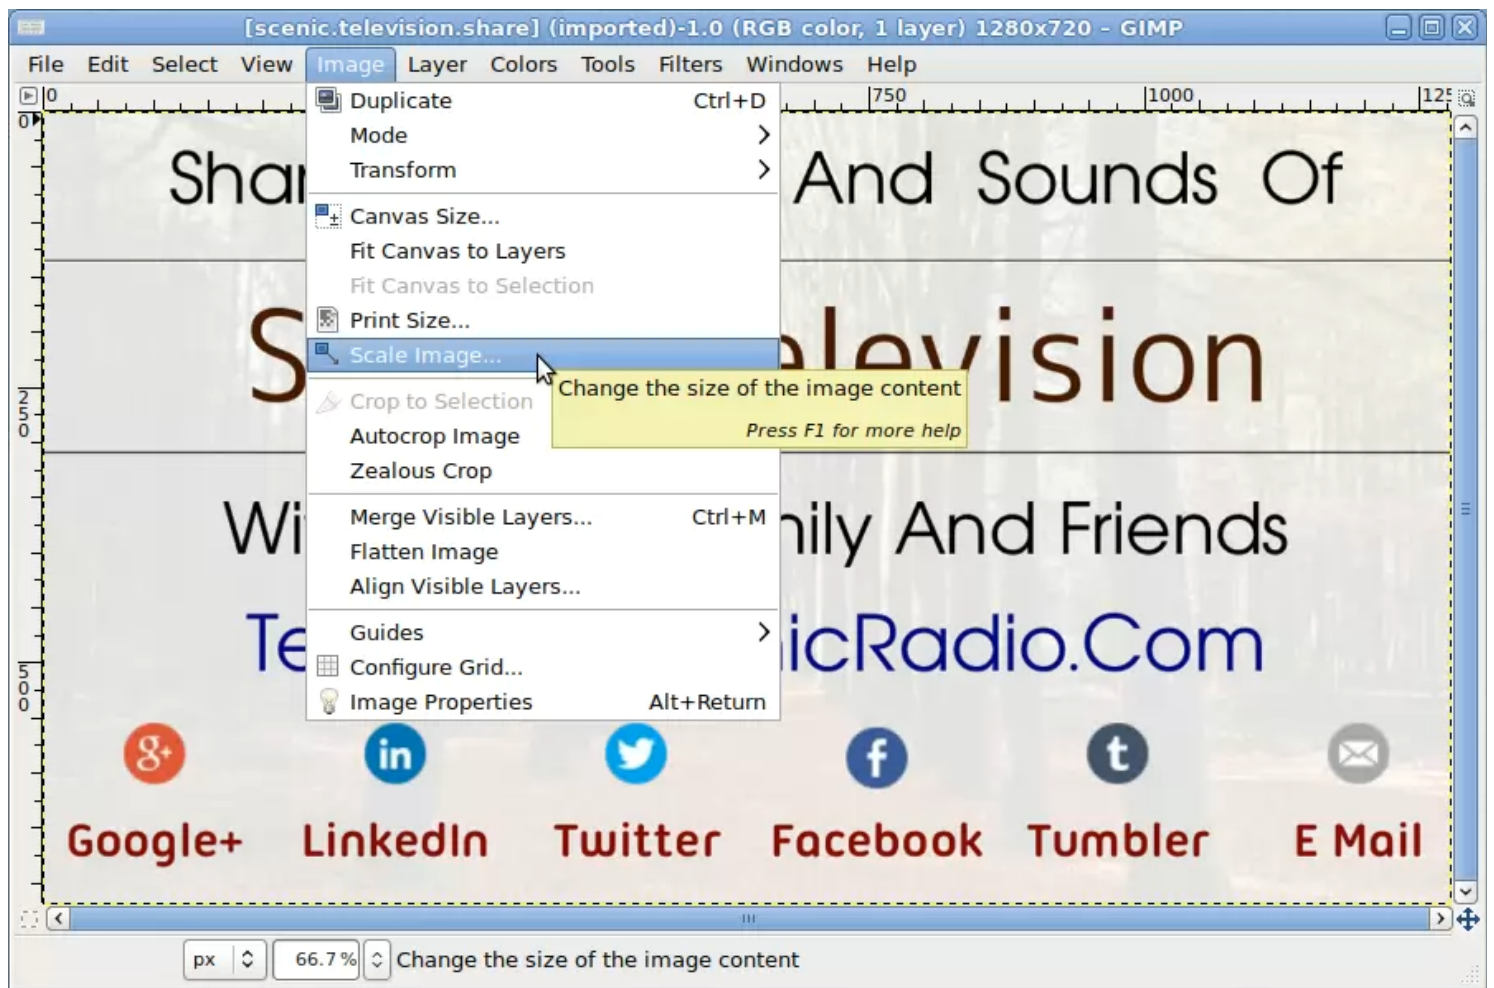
[scenic.television.share] (imported)-1.0 (RGB color, 1 layer) 1280x720 – GIMP

File Edit Select View Image Layer Colors Tools Filters Windows Help

0 750 1000 125

Duplicate Ctrl+D
Mode
Transform
Canvas Size...
Fit Canvas to Layers
Fit Canvas to Selection
Print Size...
Scale Image...
Crop to Selection
Autocrop Image
Zealous Crop
Merge Visible Layers... Ctrl+M
Flatten Image
Align Visible Layers...
Guides
Configure Grid...
Image Properties Alt+Return

Change the size of the image content
Press F1 for more help

Shar And Sounds Of
S elevision
Wi nily And Friends
Te icRadio.Com

Google+ LinkedIn Twitter Facebook Tumbler E Mail

px 66.7% Change the size of the image content